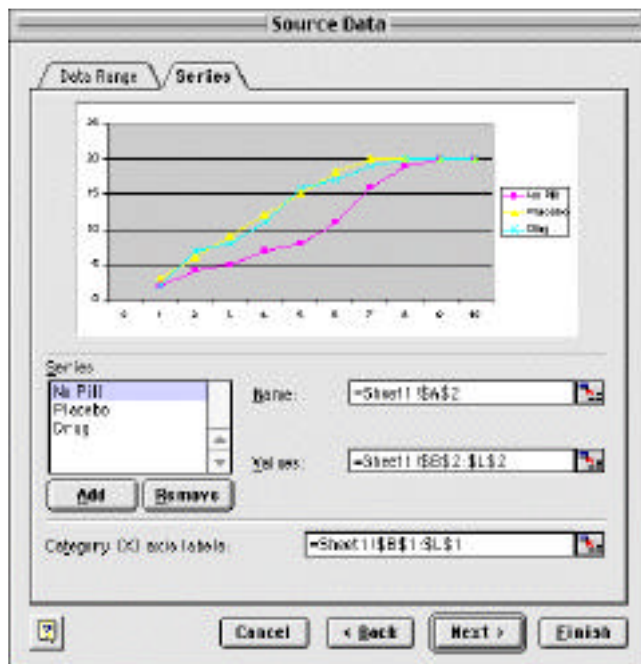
Source Data

Data Range
Series

25
20
15
10
5
0

0 1 2 3 4 5 6 7 8 9 10

No Pill
Placebo
Drug

Series
No Pill
Placebo
Drug

Add
Remove

Name:
=Sheet1!$A$2

Values:
=Sheet1!$B$2:$L$2

Category (X) axis labels:
=Sheet1!$B$1:$L$1

Cancel
< Back
Next >
Finish